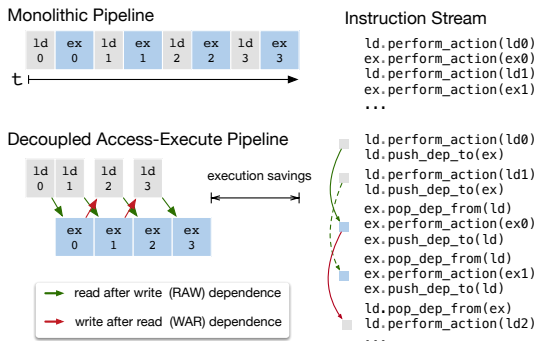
Monolithic Pipeline

| ld 0 | ex 0 | ld 1 | ex 1 | ld 2 | ex 2 | ld 3 | ex 3 |
|---|---|---|---|---|---|---|---|

t

Instruction Stream

ld.perform_action(ld0)
ex.perform_action(ex0)
ld.perform_action(ld1)
ex.perform_action(ex1)
...

Decoupled Access-Execute Pipeline

ld 0
ld 1
ld 2
ld 3

execution savings

ex 0
ex 1
ex 2
ex 3

read after write (RAW) dependence

write after read (WAR) dependence

ld.perform_action(ld0)
ld.push_dep_to(ex)
ld.perform_action(ld1)
ld.push_dep_to(ex)
ex.pop_dep_from(ld)
ex.perform_action(ex0)
ex.push_dep_to(ld)
ex.pop_dep_from(ld)
ex.perform_action(ex1)
ex.push_dep_to(ld)
ld.pop_dep_from(ex)
ld.perform_action(ld2)
...